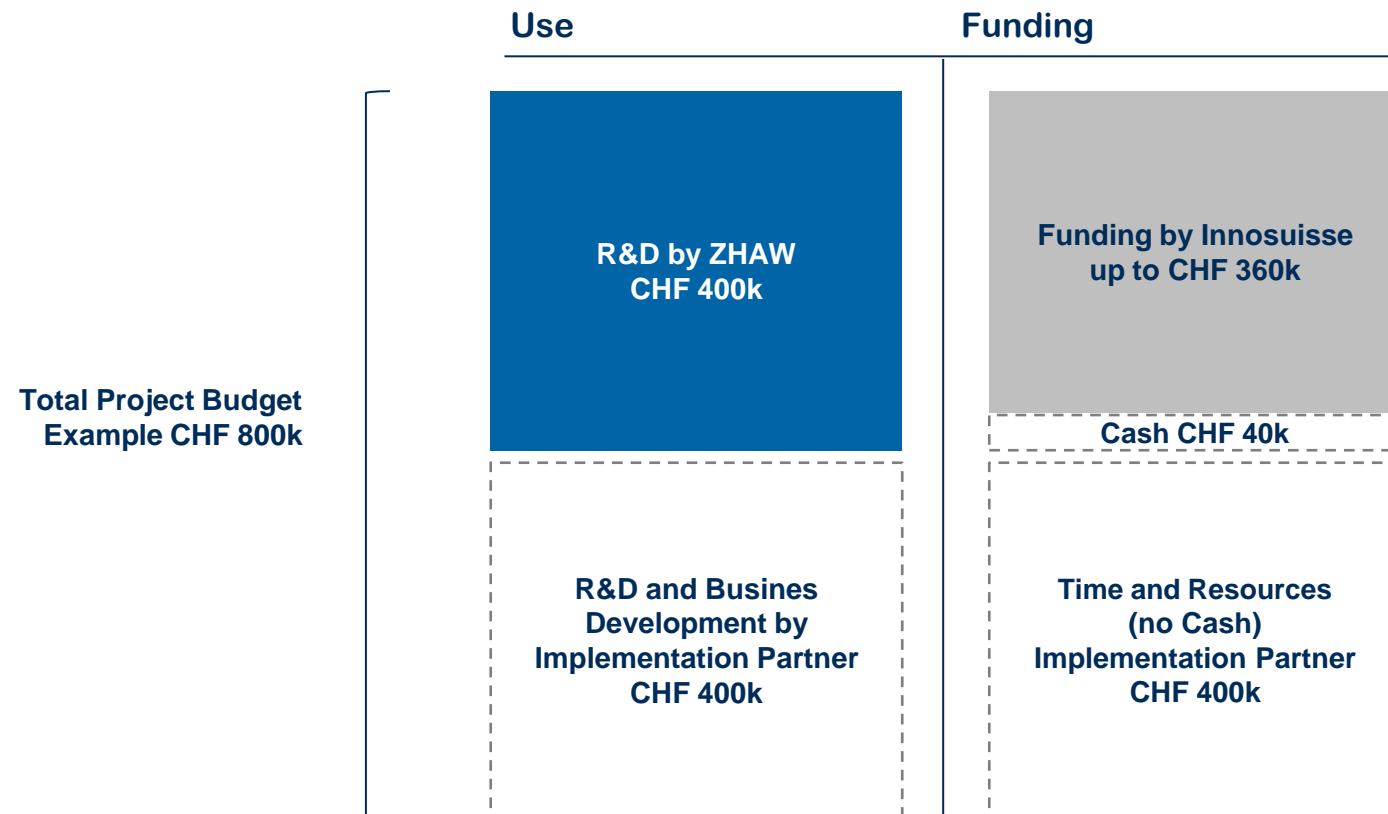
Use

Funding

Total Project Budget
Example CHF 800k

R&D by ZHAW
CHF 400k

R&D and Busines Development by Implementation Partner
CHF 400k

Funding by Innosuisse
up to CHF 360k

Cash CHF 40k

Time and Resources
(no Cash)
Implementation Partner
CHF 400k